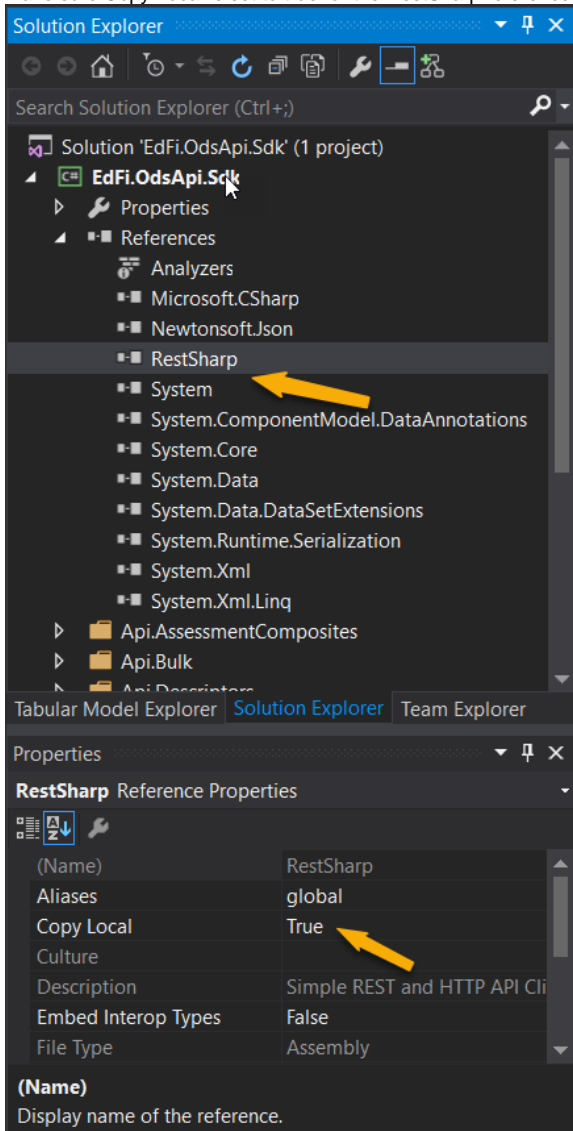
Solution Explorer

Search Solution Explorer (Ctrl+;)

Solution 'EdFi.OdsApi.Sdk' (1 project)
EdFi.OdsApi.Sdk
Properties
References
Analyzers
Microsoft.CSharp
Newtonsoft.Json
RestSharp
System
System.ComponentModel.DataAnnotations
System.Core
System.Data
System.Data.DataSetExtensions
System.Runtime.Serialization
System.Xml
System.Xml.Linq
Api.AssessmentComposites
Api.Bulk
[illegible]

Tabular Model Explorer | Solution Explorer | Team Explorer

Properties

RestSharp Reference Properties

| | |
|---|---|
| (Name) | RestSharp |
| Aliases | global |
| Copy Local | True |
| Culture | |
| Description | Simple REST and HTTP API Cli |
| Embed Interop Types | False |
| File Type | Assembly |

(Name)
Display name of the reference.